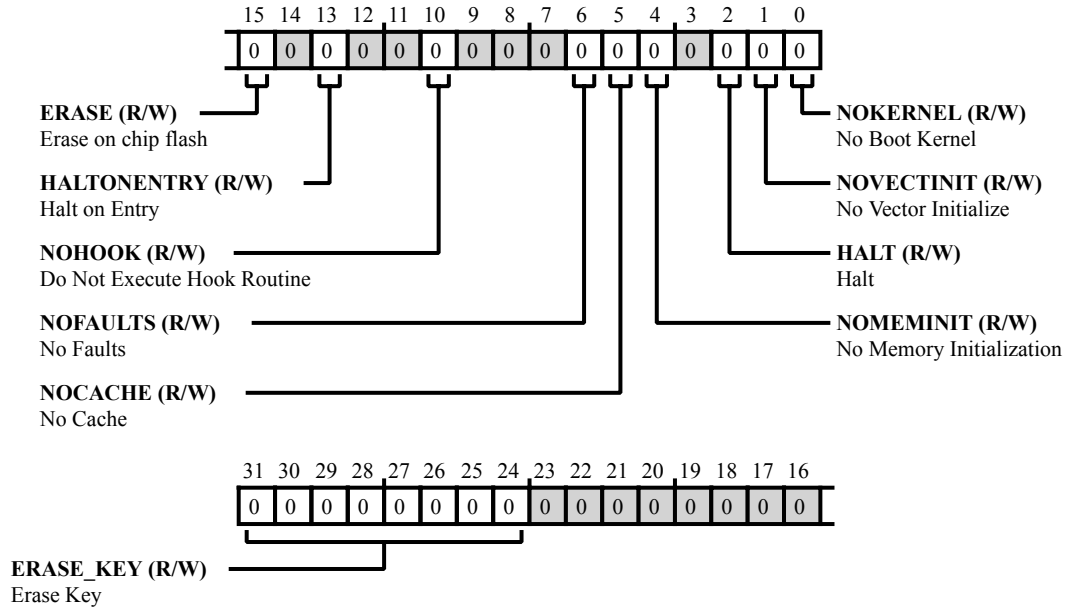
| 15 | 14 | 13 | 12 | 11 | 10 | 9 | 8 | 7 | 6 | 5 | 4 | 3 | 2 | 1 | 0 |
|---|---|---|---|---|---|---|---|---|---|---|---|---|---|---|---|
| 0 | 0 | 0 | 0 | 0 | 0 | 0 | 0 | 0 | 0 | 0 | 0 | 0 | 0 | 0 | 0 |

**ERASE (R/W)**
Erase on chip flash

**HALTONENTRY (R/W)**
Halt on Entry

**NOHOOK (R/W)**
Do Not Execute Hook Routine

**NOFAULTS (R/W)**
No Faults

**NOCACHE (R/W)**
No Cache

**NOKERNEL (R/W)**
No Boot Kernel

**NOVECTINIT (R/W)**
No Vector Initialize

**HALT (R/W)**
Halt

**NOMEMINIT (R/W)**
No Memory Initialization

| 31 | 30 | 29 | 28 | 27 | 26 | 25 | 24 | 23 | 22 | 21 | 20 | 19 | 18 | 17 | 16 |
|---|---|---|---|---|---|---|---|---|---|---|---|---|---|---|---|
| 0 | 0 | 0 | 0 | 0 | 0 | 0 | 0 | 0 | 0 | 0 | 0 | 0 | 0 | 0 | 0 |

**ERASE_KEY (R/W)**
Erase Key